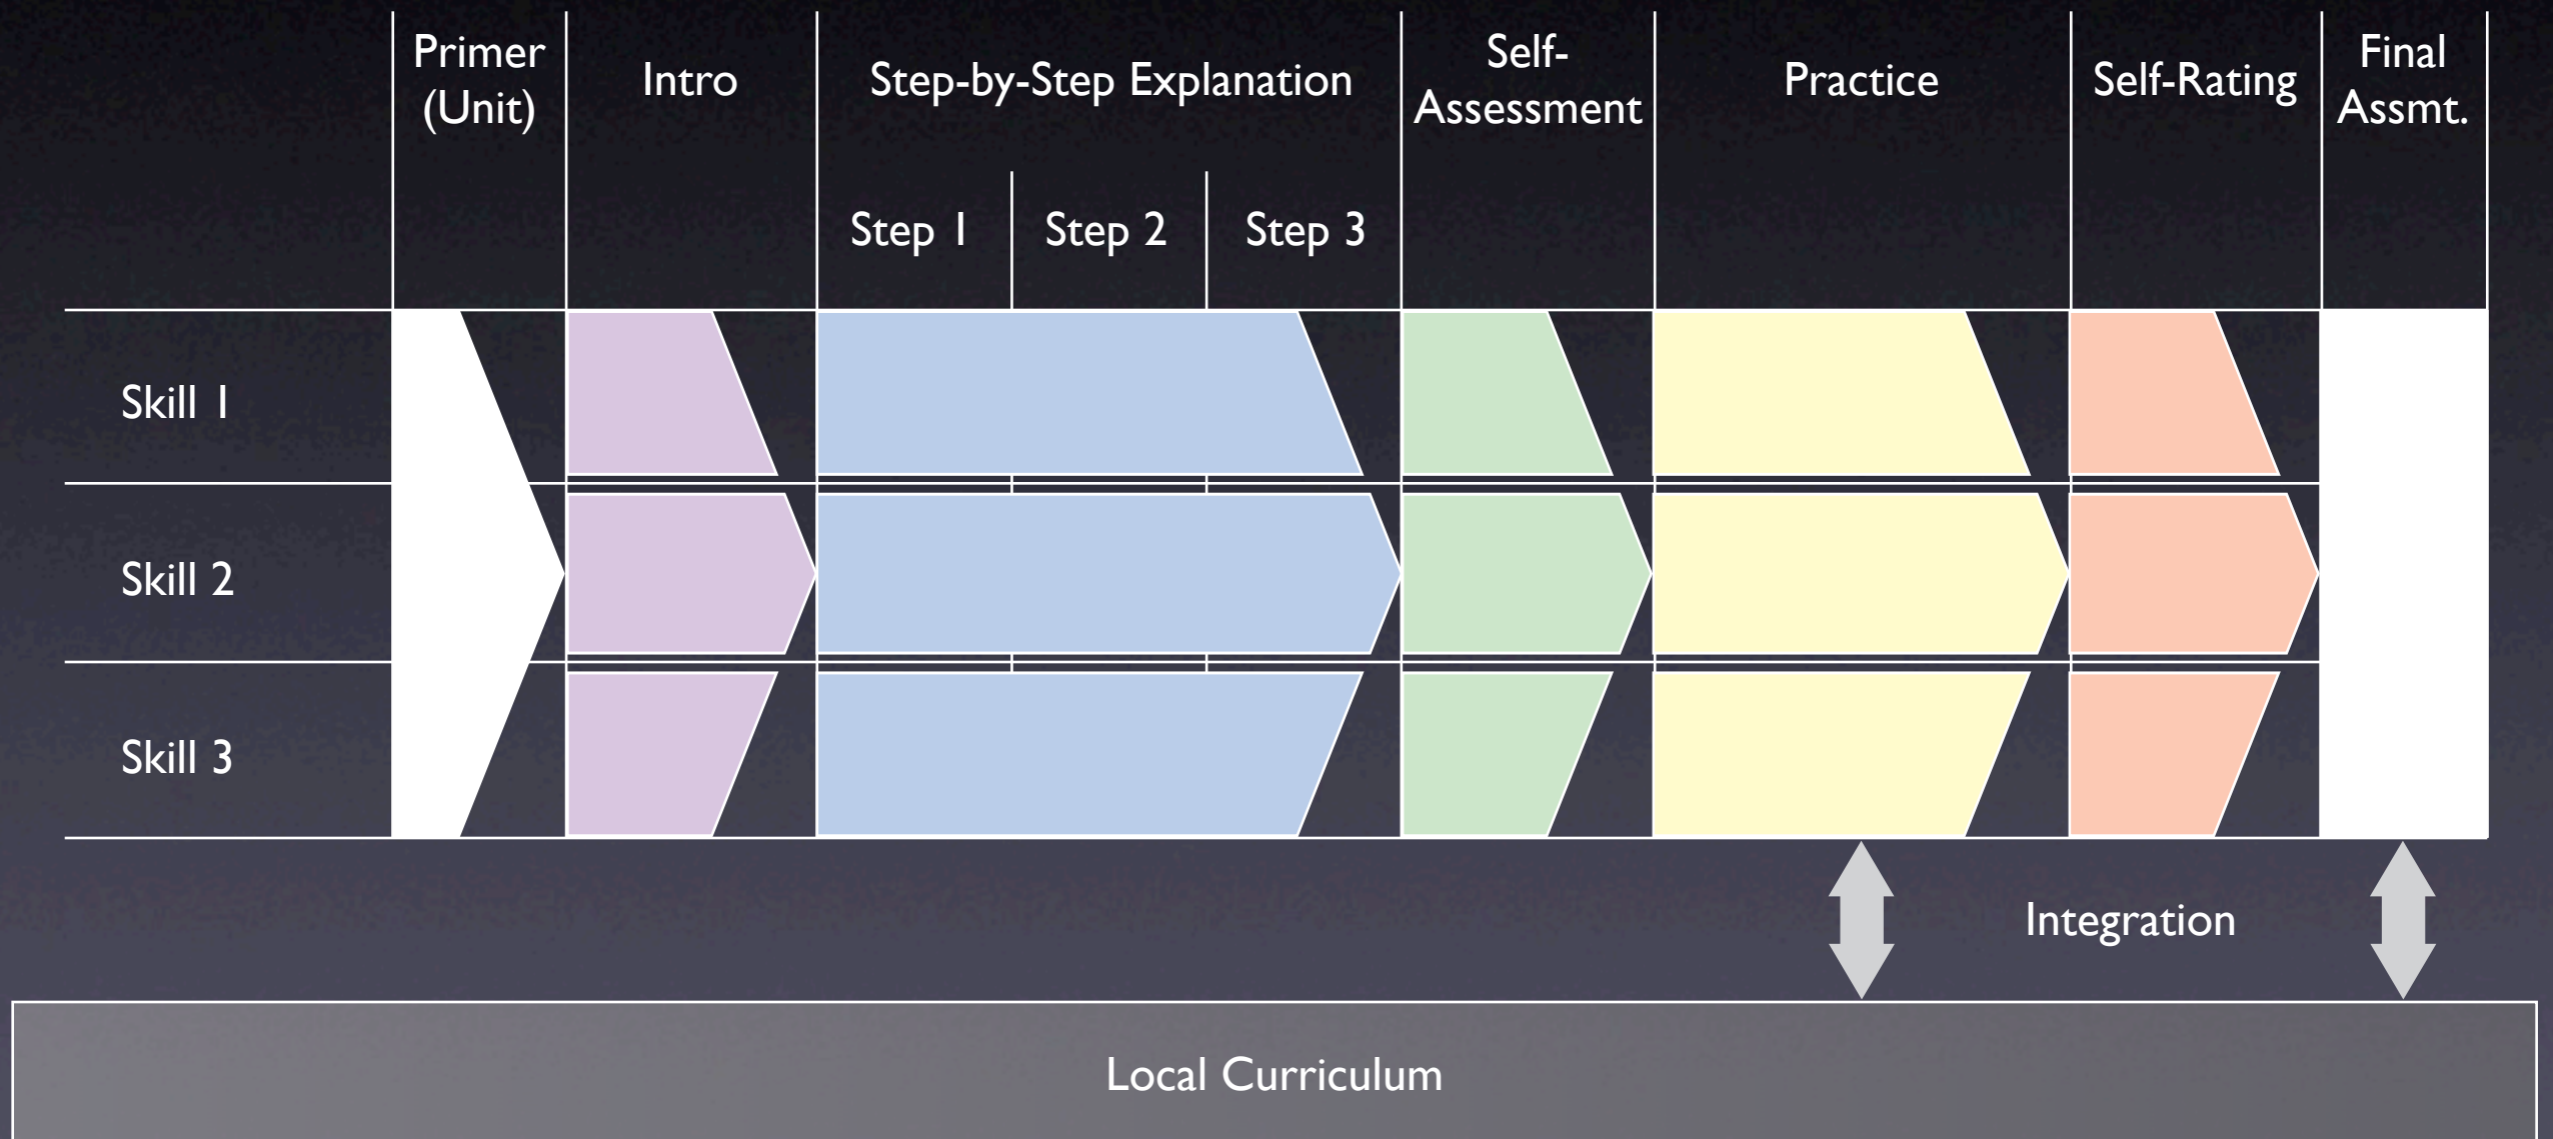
|  | Primer (Unit) | Intro | Step-by-Step Explanation | | | Self-Assessment | Practice | Self-Rating | Final Assmt. |
|---|---|---|---|---|---|---|---|---|---|
|  |  |  | Step 1 | Step 2 | Step 3 |  |  |  |  |
| Skill 1 |  |  |  |  |  |  |  |  |  |
| Skill 2 |  |  |  |  |  |  |  |  |  |
| Skill 3 |  |  |  |  |  |  |  |  |  |

Integration

Local Curriculum